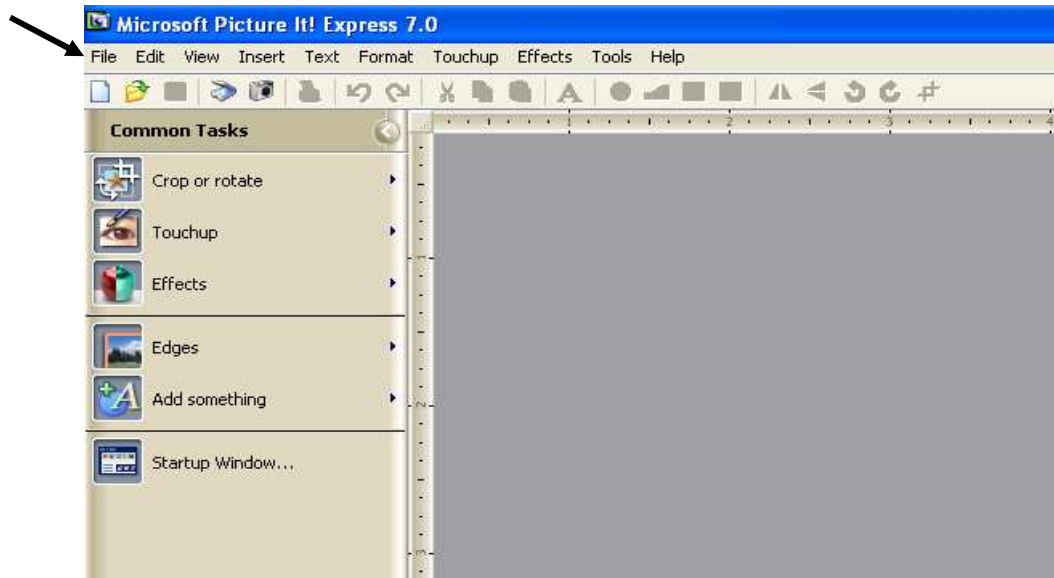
Microsoft Picture It! Express 7.0

File Edit View Insert Text Format Touchup Effects Tools Help

Common Tasks

Crop or rotate

Touchup

Effects

Edges

Add something

Startup Window...

1 2 3 4

1 2 3